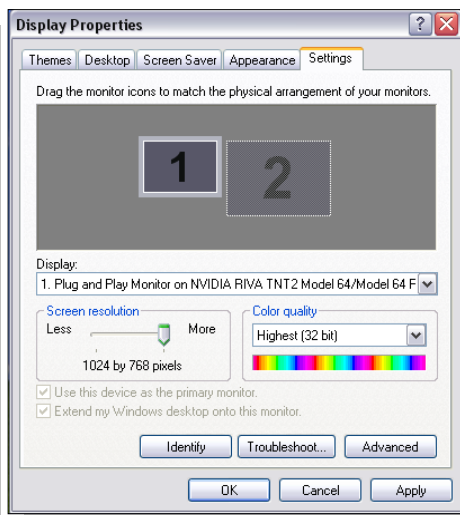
Display Properties

Themes | Desktop | Screen Saver | Appearance | Settings

Drag the monitor icons to match the physical arrangement of your monitors.

1

2

Display:
1. Plug and Play Monitor on NVIDIA RIVA TNT2 Model 64/Model 64 F

Screen resolution
Less
More
1024 by 768 pixels

Color quality
Highest (32 bit)

Use this device as the primary monitor.
Extend my Windows desktop onto this monitor.

Identify
Troubleshoot...
Advanced

OK
Cancel
Apply